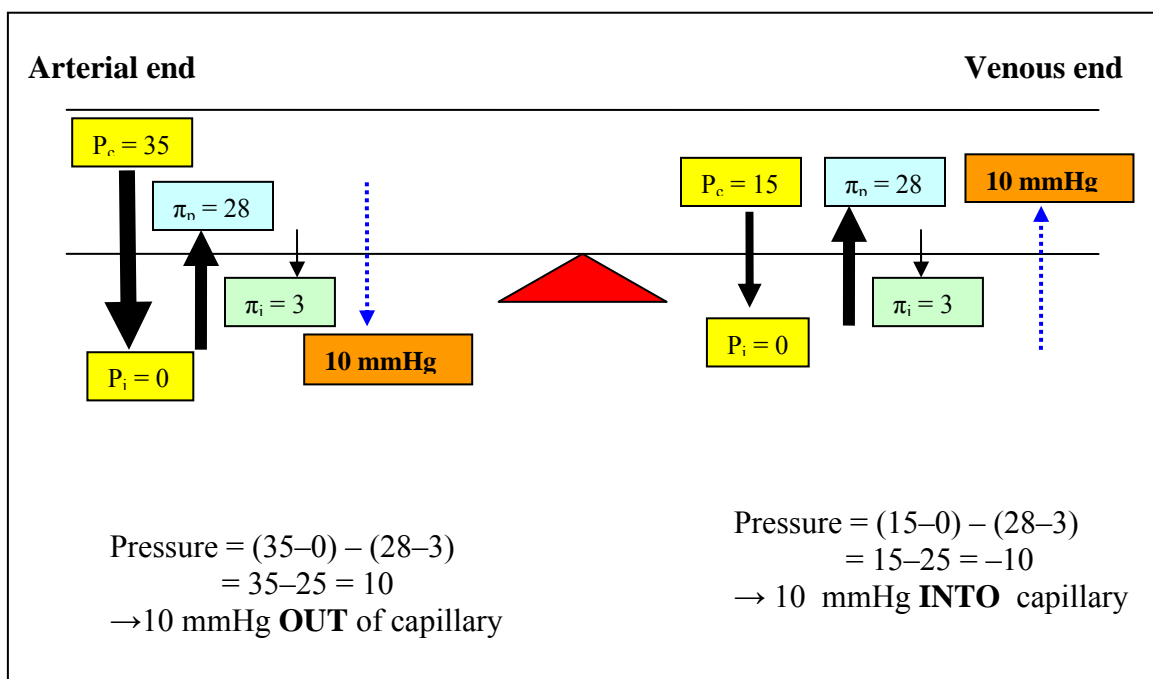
**Arterial end**

**Venous end**

$P_c = 35$

$\pi_n = 28$

$\pi_i = 3$

$P_i = 0$

**10 mmHg**

$P_c = 15$

$\pi_n = 28$

**10 mmHg**

$\pi_i = 3$

$P_i = 0$

Pressure = (35–0) – (28–3)
= 35–25 = 10
→10 mmHg **OUT** of capillary

Pressure = (15–0) – (28–3)
= 15–25 = –10
→ 10 mmHg **INTO** capillary